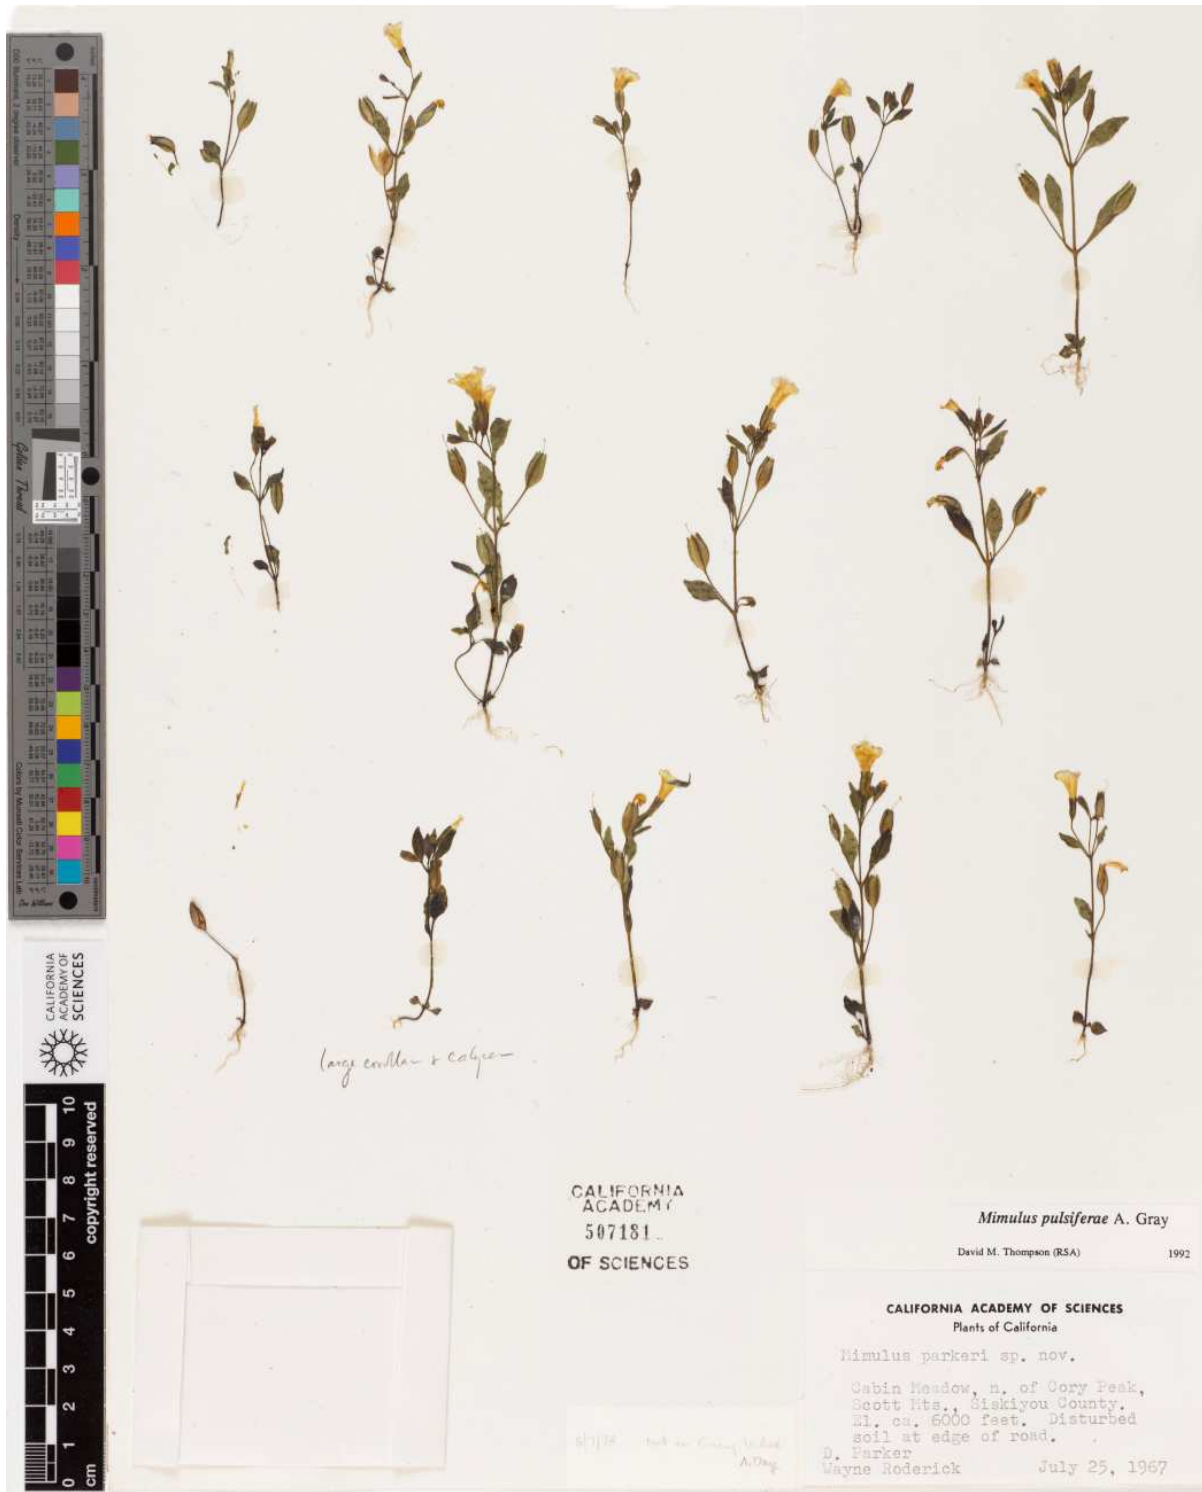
CALIFORNIA ACADEMY OF SCIENCES

cm 1 2 3 4 5 6 7 8 9 10 copyright reserved

large corollas & calyces

CALIFORNIA ACADEMY 507181 OF SCIENCES

Mimulus pulsiferae A. Gray
David M. Thompson (RSA) 1992

CALIFORNIA ACADEMY OF SCIENCES
Plants of California

Mimulus parkeri sp. nov.

Cabin Meadow, n. of Cory Peak, Scott Mts., Siskiyou County. El. ca. 6000 feet. Disturbed soil at edge of road.
D. Parker
Wayne Roderick July 25, 1967

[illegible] A. Gray